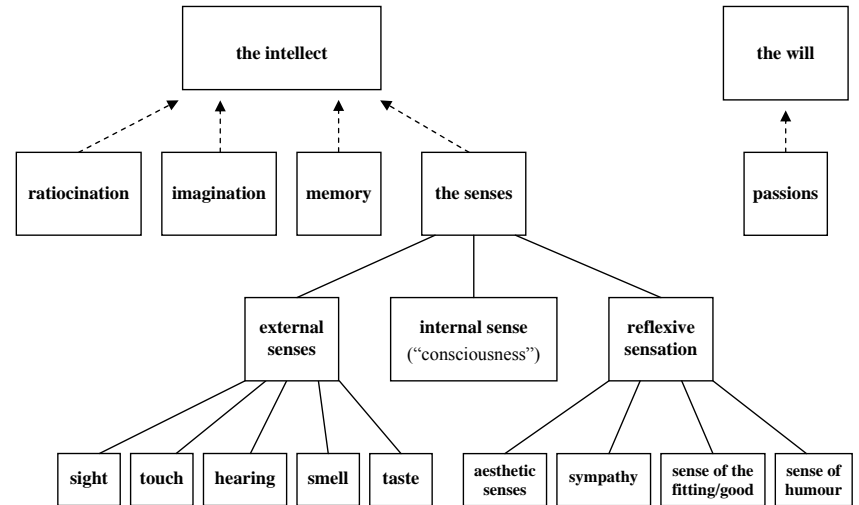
the intellect

the will

ratiocination

imagination

memory

the senses

passions

external senses

internal sense ("consciousness")

reflexive sensation

sight

touch

hearing

smell

taste

aesthetic senses

sympathy

sense of the fitting/good

sense of humour